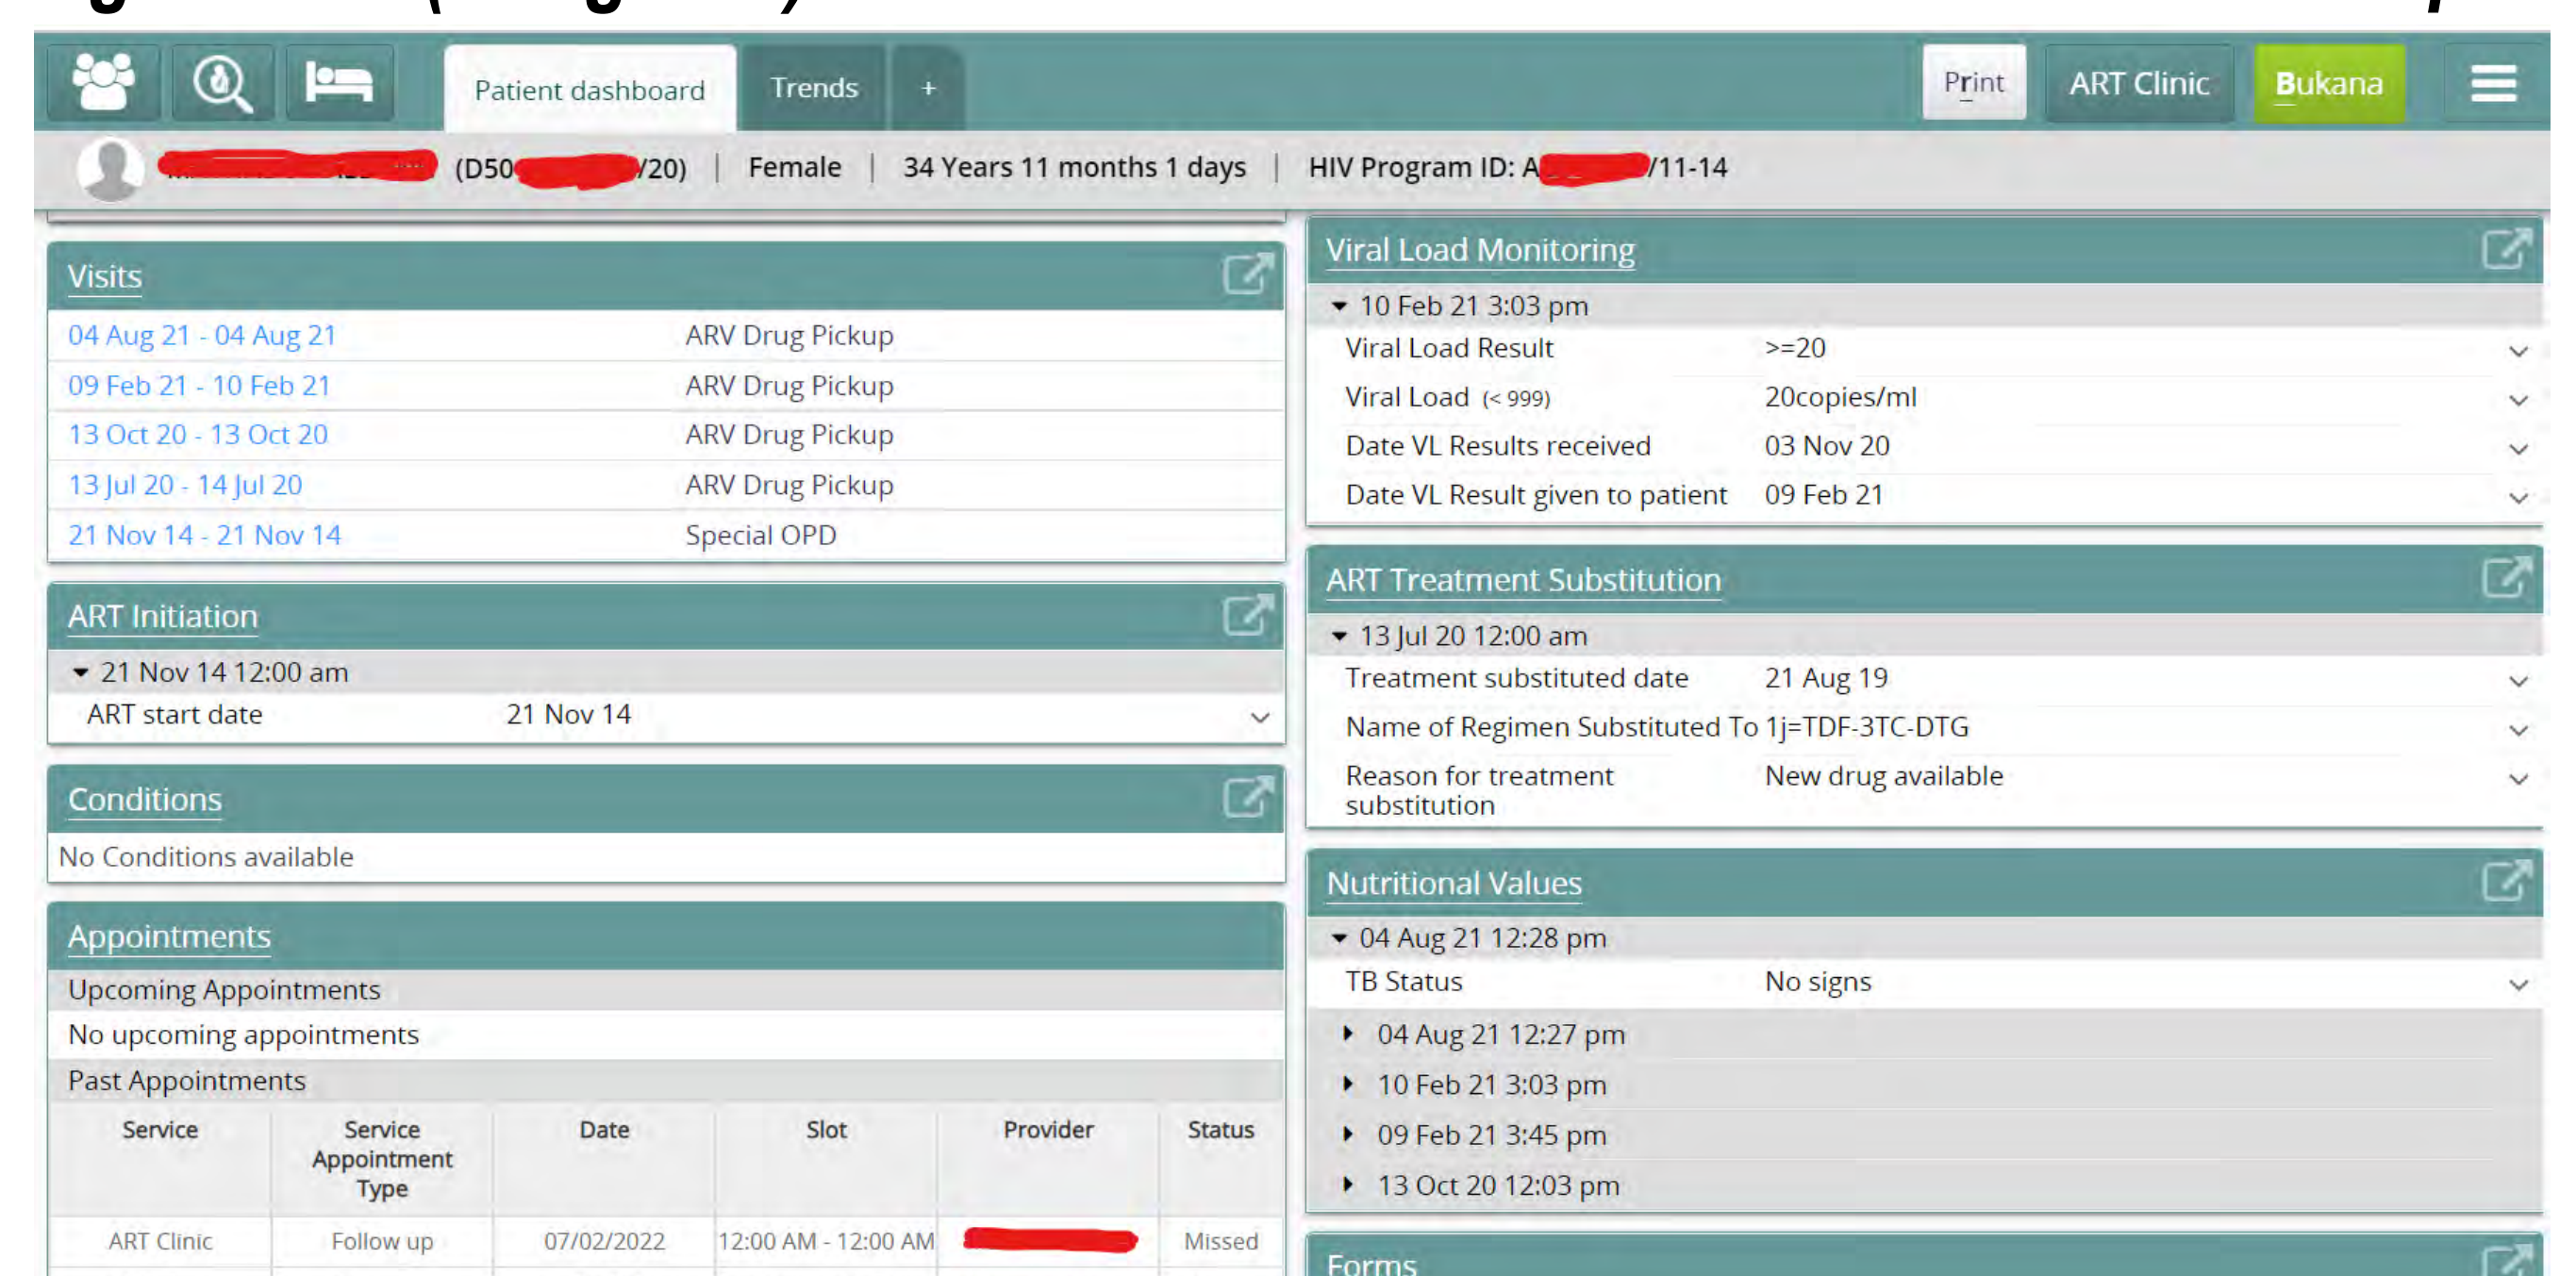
Patient dashboard Trends +
Print ART Clinic Bukana

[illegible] (D50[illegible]/20) | Female | 34 Years 11 months 1 days | HIV Program ID: A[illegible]/11-14

Visits

| | |
|---|---|
| 04 Aug 21 - 04 Aug 21 | ARV Drug Pickup |
| 09 Feb 21 - 10 Feb 21 | ARV Drug Pickup |
| 13 Oct 20 - 13 Oct 20 | ARV Drug Pickup |
| 13 Jul 20 - 14 Jul 20 | ARV Drug Pickup |
| 21 Nov 14 - 21 Nov 14 | Special OPD |

ART Initiation

21 Nov 14 12:00 am
ART start date 21 Nov 14

Conditions

No Conditions available

Appointments

Upcoming Appointments
No upcoming appointments
Past Appointments

| Service | Service Appointment Type | Date | Slot | Provider | Status |
|---|---|---|---|---|---|
| ART Clinic | Follow up | 07/02/2022 | 12:00 AM - 12:00 AM | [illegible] | Missed |

Viral Load Monitoring

10 Feb 21 3:03 pm
Viral Load Result >=20
Viral Load (< 999) 20copies/ml
Date VL Results received 03 Nov 20
Date VL Result given to patient 09 Feb 21

ART Treatment Substitution

13 Jul 20 12:00 am
Treatment substituted date 21 Aug 19
Name of Regimen Substituted To 1j=TDF-3TC-DTG
Reason for treatment substitution New drug available

Nutritional Values

04 Aug 21 12:28 pm
TB Status No signs
04 Aug 21 12:27 pm
10 Feb 21 3:03 pm
09 Feb 21 3:45 pm
13 Oct 20 12:03 pm

Forms